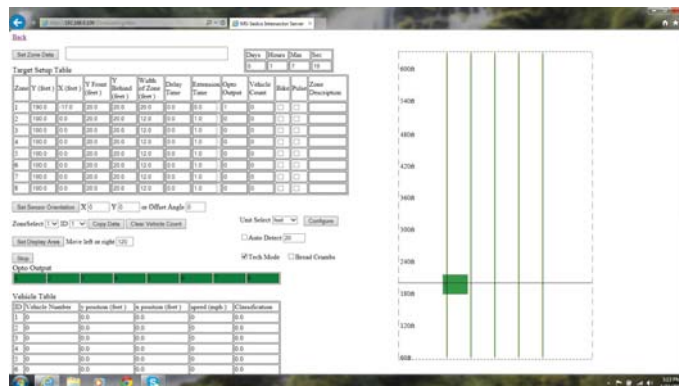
MS Sedco Intersector Server

Back

Set Zone Data

| Days | Hours | Min | Sec |
|---|---|---|---|
| 0 | 1 | 7 | 19 |

Target Setup Table

| Zone | Y (feet) | X (feet) | Y Front (feet) | Y Behind (feet) | Width of Zone (feet) | Delay Time | Extension Time | Opto Output | Vehicle Count | Bike | Pulse | Zone Description |
|---|---|---|---|---|---|---|---|---|---|---|---|---|
| 1 | 190.0 | -17.0 | 20.0 | 20.0 | 20.0 | 0.0 | 0.0 | 1 | 0 | | | |
| 2 | 190.0 | 0.0 | 20.0 | 20.0 | 12.0 | 0.0 | 1.0 | 0 | 0 | | | |
| 3 | 190.0 | 0.0 | 20.0 | 20.0 | 12.0 | 0.0 | 1.0 | 0 | 0 | | | |
| 4 | 190.0 | 0.0 | 20.0 | 20.0 | 12.0 | 0.0 | 1.0 | 0 | 0 | | | |
| 5 | 190.0 | 0.0 | 20.0 | 20.0 | 12.0 | 0.0 | 1.0 | 0 | 0 | | | |
| 6 | 190.0 | 0.0 | 20.0 | 20.0 | 12.0 | 0.0 | 1.0 | 0 | 0 | | | |
| 7 | 190.0 | 0.0 | 20.0 | 20.0 | 12.0 | 0.0 | 1.0 | 0 | 0 | | | |
| 8 | 190.0 | 0.0 | 20.0 | 20.0 | 12.0 | 0.0 | 1.0 | 0 | 0 | | | |

Set Sensor Orientation X 0 Y 0 or Offset Angle 0

ZoneSelect 1 ID 1 Copy Data Clear Vehicle Count

Unit Select feet Configure

Auto Detect 20

Set Display Area Move left or right 120

Tech Mode Bread Crumbs

Stop

Opto Output

Vehicle Table

| ID | Vehicle Number | y position (feet) | x position (feet) | speed (mph) | Classification |
|---|---|---|---|---|---|
| 1 | 0 | 0.0 | 0.0 | 0.0 | 0.0 |
| 2 | 0 | 0.0 | 0.0 | 0.0 | 0.0 |
| 3 | 0 | 0.0 | 0.0 | 0.0 | 0.0 |
| 4 | 0 | 0.0 | 0.0 | 0.0 | 0.0 |
| 5 | 0 | 0.0 | 0.0 | 0.0 | 0.0 |
| 6 | 0 | 0.0 | 0.0 | 0.0 | 0.0 |

600ft
540ft
480ft
420ft
360ft
300ft
240ft
180ft
120ft
60ft